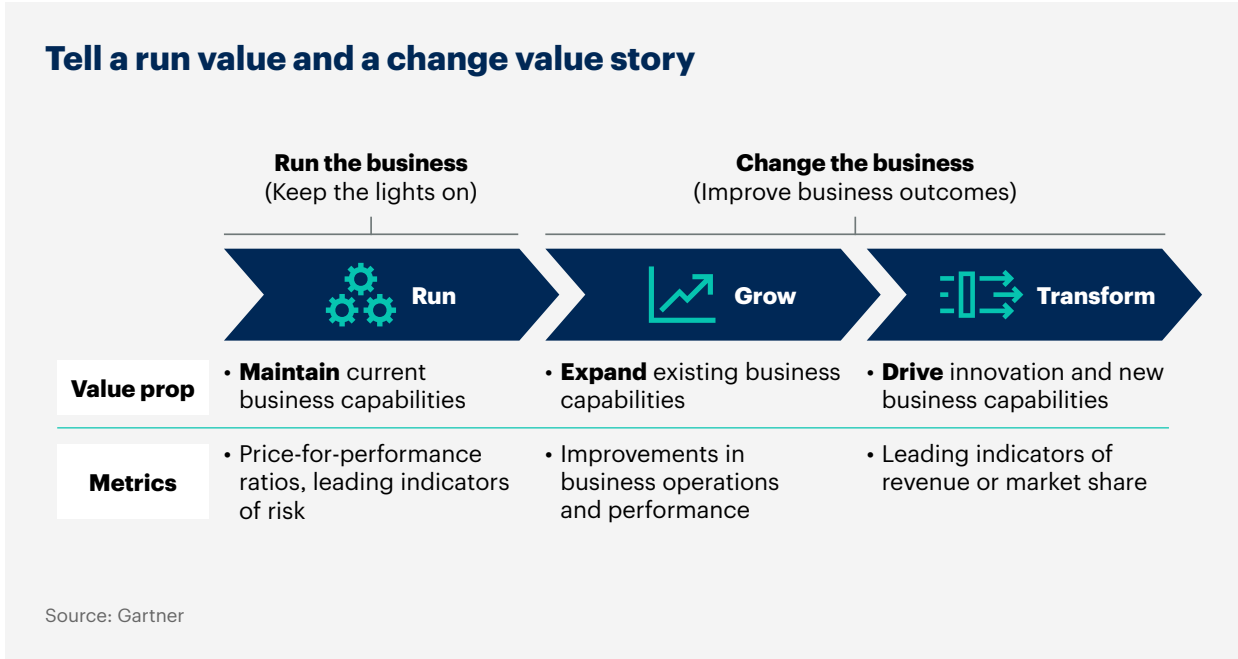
Tell a run value and a change value story

**Run the business**
(Keep the lights on)

**Change the business**
(Improve business outcomes)

| | Run | Grow | Transform |
|---|---|---|---|
| **Value prop** | • **Maintain** current business capabilities | • **Expand** existing business capabilities | • **Drive** innovation and new business capabilities |
| **Metrics** | • Price-for-performance ratios, leading indicators of risk | • Improvements in business operations and performance | • Leading indicators of revenue or market share |

Source: Gartner